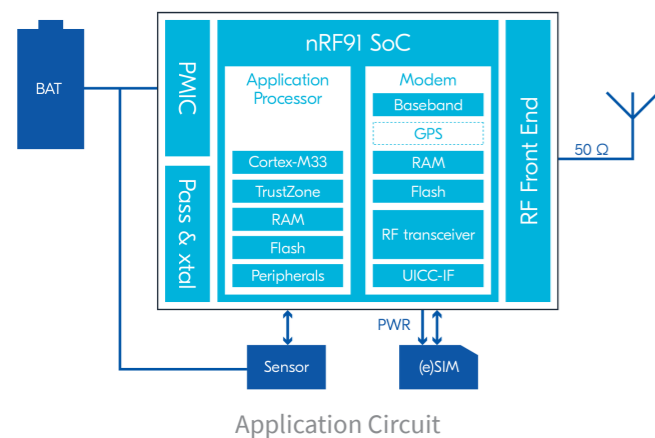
BAT

PMIC

Pass & xtal

nRF91 SoC

Application Processor

Cortex-M33

TrustZone

RAM

Flash

Peripherals

Modem

Baseband

GPS

RAM

Flash

RF transceiver

UICC-IF

RF Front End

50 Ω

PWR

Sensor

(e)SIM

Application Circuit